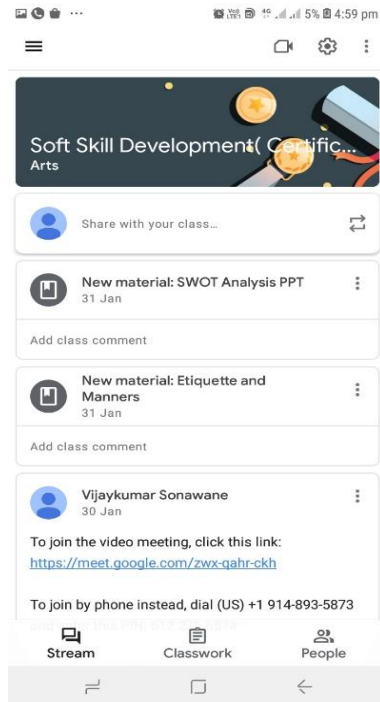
5% 4:59 pm

Soft Skill Development( Certific...
Arts

Share with your class...

New material: SWOT Analysis PPT
31 Jan

Add class comment

New material: Etiquette and Manners
31 Jan

Add class comment

Vijaykumar Sonawane
30 Jan

To join the video meeting, click this link:
https://meet.google.com/zwx-qahr-ckh

To join by phone instead, dial (US) +1 914-893-5873
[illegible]

Stream
Classwork
People